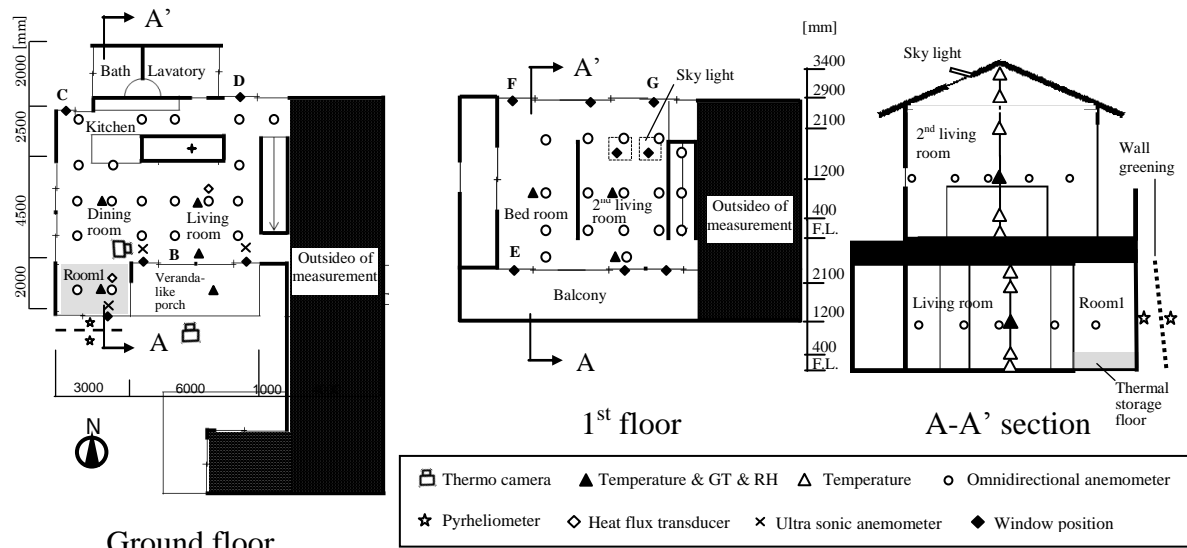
A'

[mm]

2000

2500

4500

2000

Bath

Lavatory

C

D

Kitchen

Dining room

Living room

B

Room1

Veranda-like porch

Outsideo of measurement

A

3000

6000

1000

N

Ground floor

[mm]

A'

F

G

Sky light

Bed room

$2^{nd}$ living room

Outsideo of measurement

E

Balcony

A

3400

2900

2100

1200

400

F.L.

2100

1200

400

F.L.

$1^{st}$ floor

Sky light

$2^{nd}$ living room

Wall greening

Living room

Room1

Thermal storage floor

A-A' section

Thermo camera

Temperature & GT & RH

Temperature

Omnidirectional anemometer

Pyrheliometer

Heat flux transducer

Ultra sonic anemometer

Window position